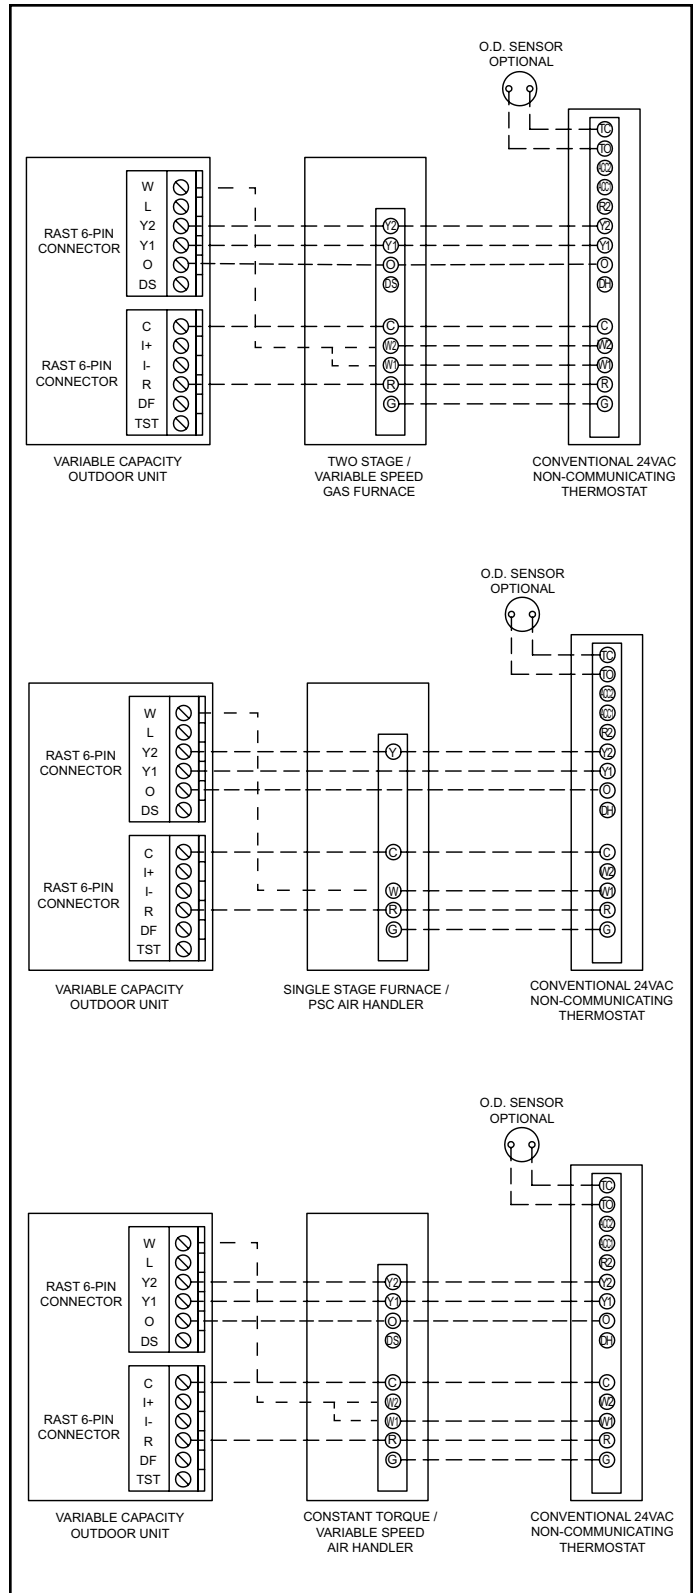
O.D. SENSOR
OPTIONAL

TC
TO
ACC2
ACC1
R2
Y2
Y1
O
DH
C
W2
W1
R
G

W
L
Y2
Y1
O
DS

RAST 6-PIN CONNECTOR

C
I+
I-
R
DF
TST

RAST 6-PIN CONNECTOR

Y2
Y1
O
DS
C
W2
W1
R
G

VARIABLE CAPACITY OUTDOOR UNIT

TWO STAGE / VARIABLE SPEED GAS FURNACE

CONVENTIONAL 24VAC NON-COMMUNICATING THERMOSTAT

O.D. SENSOR
OPTIONAL

TC
TO
ACC2
ACC1
R2
Y2
Y1
O
DH
C
W2
W1
R
G

W
L
Y2
Y1
O
DS

RAST 6-PIN CONNECTOR

C
I+
I-
R
DF
TST

RAST 6-PIN CONNECTOR

Y
C
W
R
G

VARIABLE CAPACITY OUTDOOR UNIT

SINGLE STAGE FURNACE / PSC AIR HANDLER

CONVENTIONAL 24VAC NON-COMMUNICATING THERMOSTAT

O.D. SENSOR
OPTIONAL

TC
TO
ACC2
ACC1
R2
Y2
Y1
O
DH
C
W2
W1
R
G

W
L
Y2
Y1
O
DS

RAST 6-PIN CONNECTOR

C
I+
I-
R
DF
TST

RAST 6-PIN CONNECTOR

Y2
Y1
O
DS
C
W2
W1
R
G

VARIABLE CAPACITY OUTDOOR UNIT

CONSTANT TORQUE / VARIABLE SPEED AIR HANDLER

CONVENTIONAL 24VAC NON-COMMUNICATING THERMOSTAT